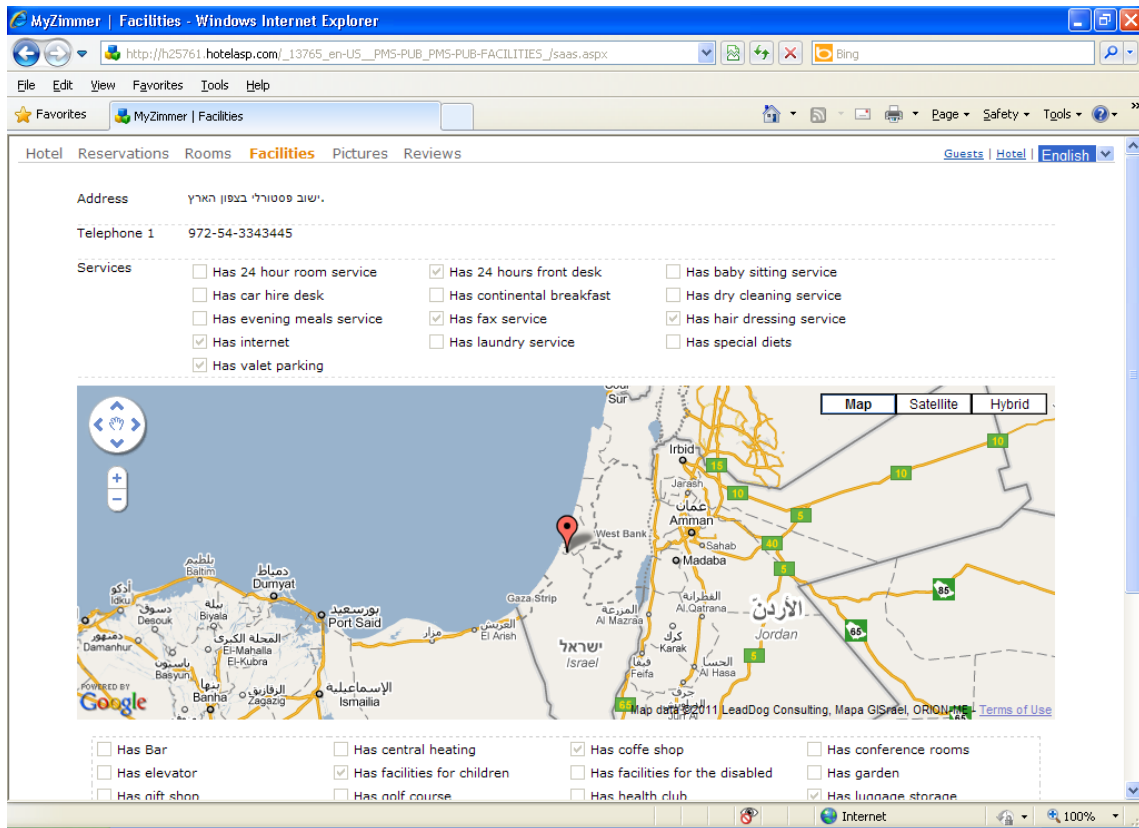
MyZimmer | Facilities - Windows Internet Explorer

http://h25761.hotelasp.com/_13765_en-US__PMS-PUB_PMS-PUB-FACILITIES_/saas.aspx

Bing

File Edit View Favorites Tools Help

Favorites MyZimmer | Facilities

Page Safety Tools

Hotel Reservations Rooms Facilities Pictures Reviews

Guests | Hotel | English

Address .ישוב פסטורלי בצפון הארץ

Telephone 1 972-54-3343445

Services

Has 24 hour room service
Has 24 hours front desk
Has baby sitting service
Has car hire desk
Has continental breakfast
Has dry cleaning service
Has evening meals service
Has fax service
Has hair dressing service
Has internet
Has laundry service
Has special diets
Has valet parking

Map Satellite Hybrid

Sur Irbid Jarash عمان Amman Sahab West Bank Madaba Gaza Strip Al Mazraa Al Qatrana الأردن Jordan Karak ישראל Israel Feifa Al Hasa بلطيم Baltim دمياط Dumyat Idku دسوق Desouk بيلا Biyala بورسعيد Port Said El Arish العريش Damanhur المحلة الكبرى El-Mahalla El-Kubra Basyun Banha الزقازيق Zagazig الإسماعيلية Ismailia 15 10 5 40 65 85

POWERED BY Google

Map data ©2011 LeadDog Consulting, Mapa GISrael, ORION-ME - Terms of Use

Has Bar
Has central heating
Has coffe shop
Has conference rooms
Has elevator
Has facilities for children
Has facilities for the disabled
Has garden
Has gift shop
Has golf course
Has health club
Has luggage storage

Internet 100%